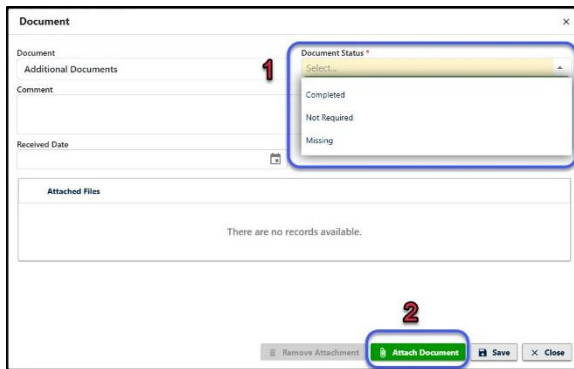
Document ×

Document
Additional Documents

1

Document Status *
Select...

Completed
Not Required
Missing

Comment

Received Date

Attached Files

There are no records available.

2

Remove Attachment
Attach Document
Save
× Close